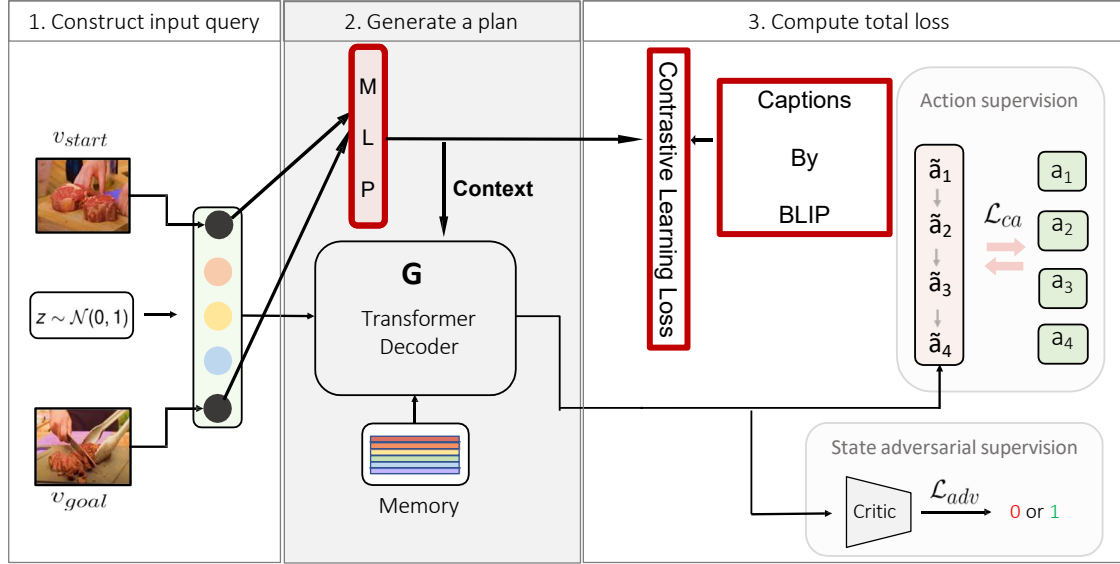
1. Construct input query

2. Generate a plan

3. Compute total loss

$v_{start}$

$z \sim \mathcal{N}(0,1)$

$v_{goal}$

M
L
P

Context

G

Transformer Decoder

Memory

Contrastive Learning Loss

Captions

By

BLIP

Action supervision

$\tilde{a}_1$
$\tilde{a}_2$
$\tilde{a}_3$
$\tilde{a}_4$

$\mathcal{L}_{ca}$

$a_1$
$a_2$
$a_3$
$a_4$

State adversarial supervision

Critic

$\mathcal{L}_{adv}$

0 or 1